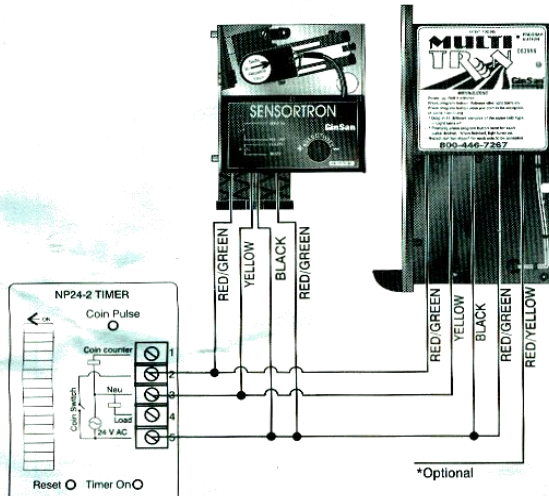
SENSORTRON
GinSan

MULTI TRON
GinSan
800-446-7267

RED/GREEN
YELLOW
BLACK
RED/GREEN

NP24-2 TIMER
ON
Coin Pulse
Coin counter
Neu
Load
Coin Switch
24 V AC
1
2
3
4
5
Reset
Timer On

RED/GREEN
YELLOW
BLACK
RED/GREEN
RED/YELLOW

*Optional